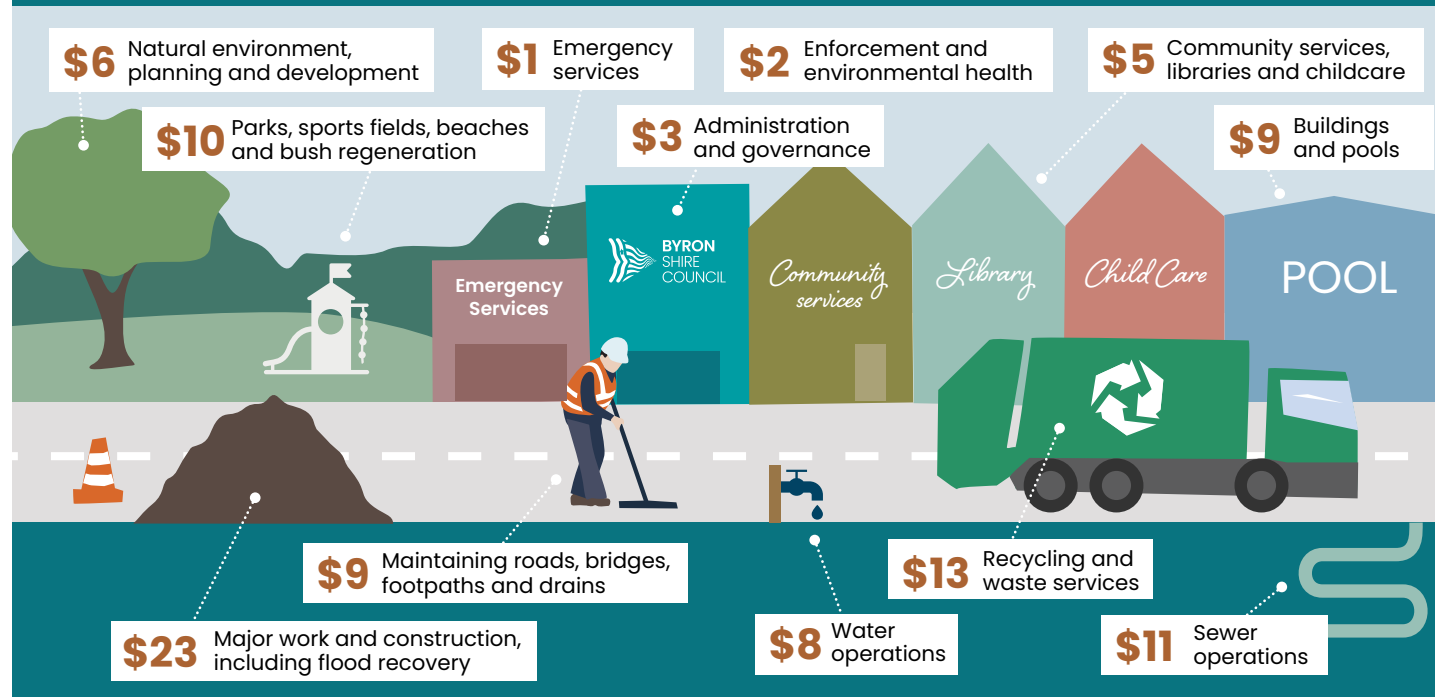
$6 Natural environment, planning and development

$1 Emergency services

$2 Enforcement and environmental health

$5 Community services, libraries and childcare

$10 Parks, sports fields, beaches and bush regeneration

$3 Administration and governance

$9 Buildings and pools

Emergency Services

BYRON SHIRE COUNCIL

Community services

Library

Child Care

POOL

$9 Maintaining roads, bridges, footpaths and drains

$13 Recycling and waste services

$23 Major work and construction, including flood recovery

$8 Water operations

$11 Sewer operations